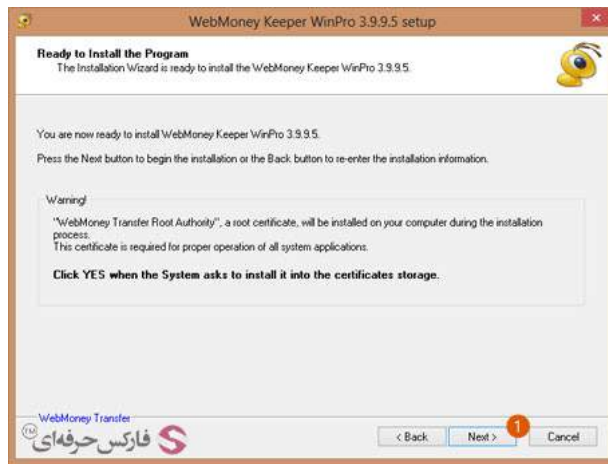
WebMoney Keeper WinPro 3.9.9.5 setup

Ready to Install the Program
The Installation Wizard is ready to install the WebMoney Keeper WinPro 3.9.9.5.

You are now ready to install WebMoney Keeper WinPro 3.9.9.5.

Press the Next button to begin the installation or the Back button to re-enter the installation information.

Warning!

"WebMoney Transfer Root Authority", a root certificate, will be installed on your computer during the installation process.
This certificate is required for proper operation of all system applications.

Click YES when the System asks to install it into the certificates storage.

WebMoney Transfer

فارکس حرفه‌ای

< Back

Next >

1

Cancel